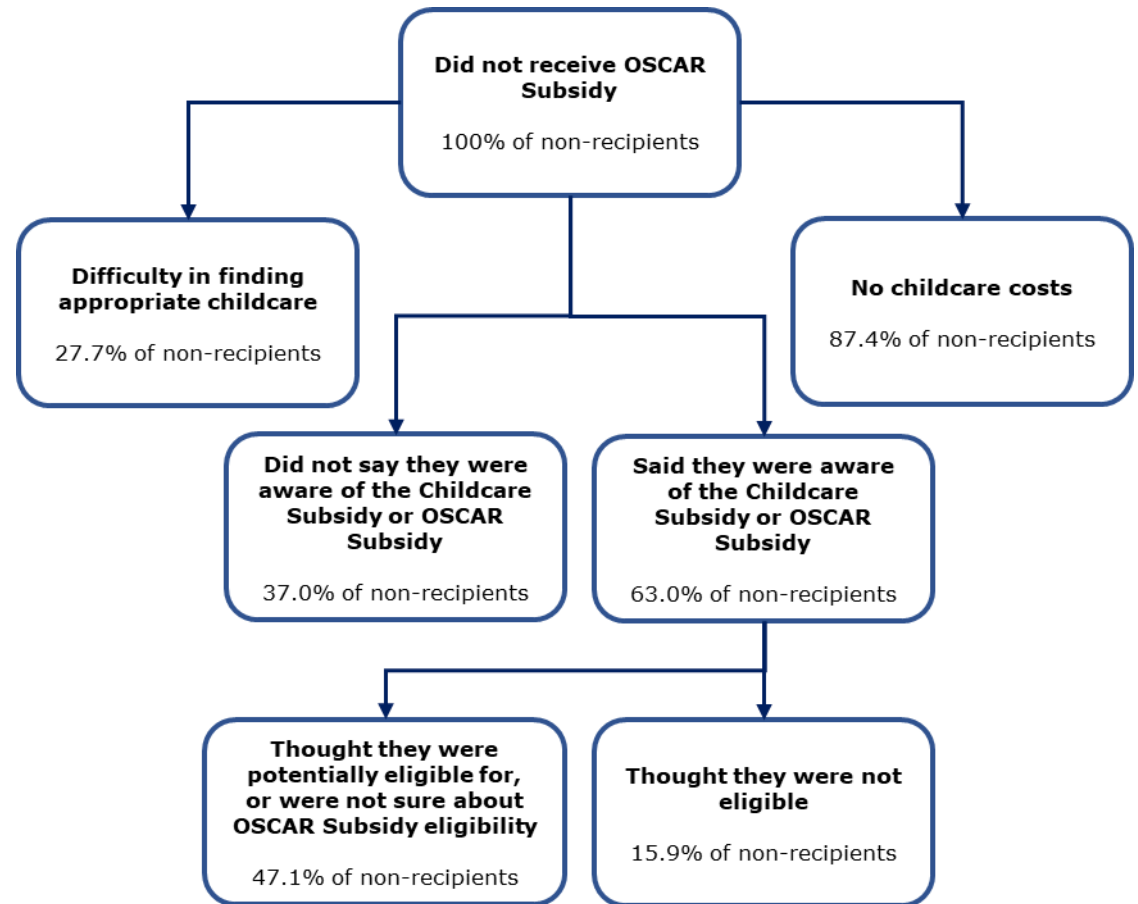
Did not receive OSCAR Subsidy

100% of non-recipients

Difficulty in finding appropriate childcare

27.7% of non-recipients

No childcare costs

87.4% of non-recipients

Did not say they were aware of the Childcare Subsidy or OSCAR Subsidy

37.0% of non-recipients

Said they were aware of the Childcare Subsidy or OSCAR Subsidy

63.0% of non-recipients

Thought they were potentially eligible for, or were not sure about OSCAR Subsidy eligibility

47.1% of non-recipients

Thought they were not eligible

15.9% of non-recipients